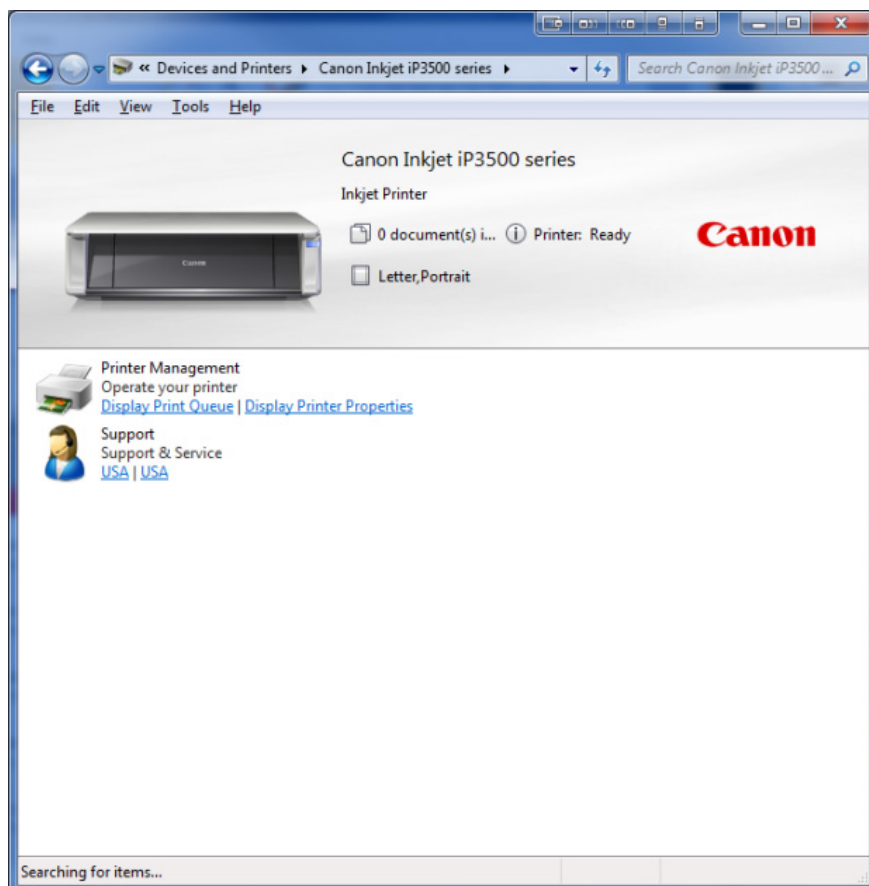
« Devices and Printers ▸ Canon Inkjet iP3500 series ▸

Search Canon Inkjet iP3500 ...

File Edit View Tools Help

Canon Inkjet iP3500 series

Inkjet Printer

0 document(s) i... Printer: Ready

Letter,Portrait

Canon

Canon

Printer Management
Operate your printer
Display Print Queue | Display Printer Properties

Support
Support & Service
USA | USA

Searching for items...